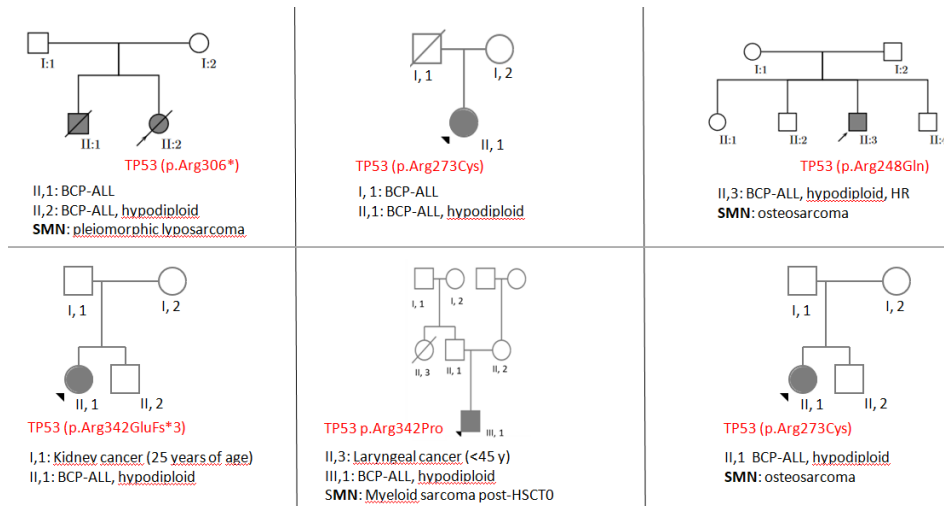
I:1
I:2
II:1
II:2
TP53 (p.Arg306*)
II,1: BCP-ALL
II,2: BCP-ALL, hypodiploid
**SMN**: pleiomorphic lyposarcoma

I, 1
I, 2
II, 1
TP53 (p.Arg273Cys)
I, 1: BCP-ALL
II,1: BCP-ALL, hypodiploid

I:1
I:2
II:1
II:3
II:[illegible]
TP53 (p.Arg248Gln)
II,3: BCP-ALL, hypodiploid, HR
**SMN**: osteosarcoma

I, 1
I, 2
II, 1
II, 2
TP53 (p.Arg342GluFs*3)
I,1: Kidney cancer (25 years of age)
II,1: BCP-ALL, hypodiploid

I, 1
I, 2
II, 3
II, 1
II, 2
III, 1
TP53 p.Arg342Pro
II,3: Laryngeal cancer (<45 y)
III,1: BCP-ALL, hypodiploid
**SMN**: Myeloid sarcoma post-HSCT0

I, 1
I, 2
II, 1
II, 2
TP53 (p.Arg273Cys)
II,1 BCP-ALL, hypodiploid
**SMN**: osteosarcoma